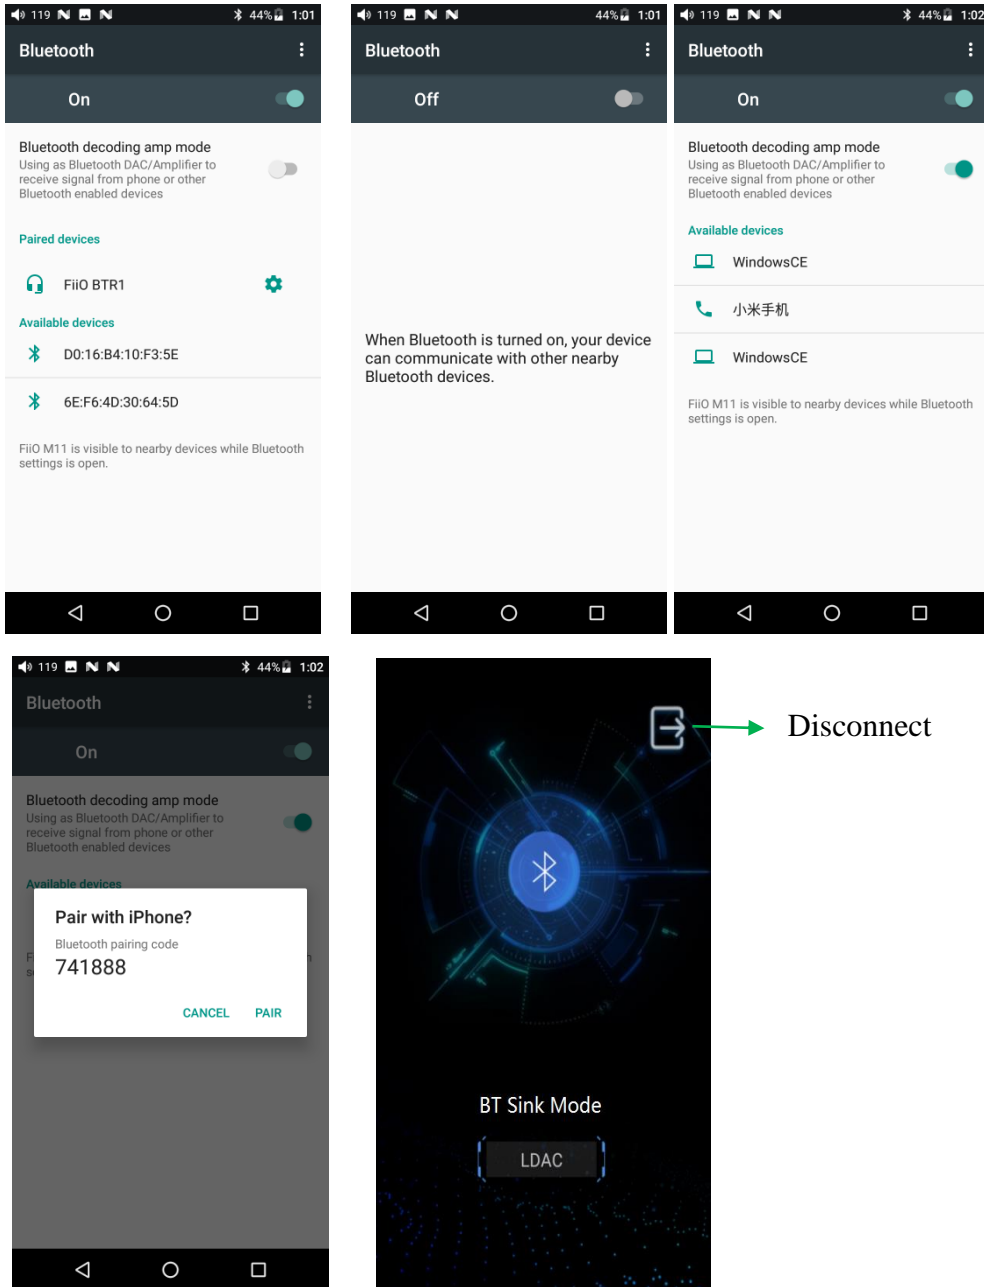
119 44% 1:01

Bluetooth

On

Bluetooth decoding amp mode
Using as Bluetooth DAC/Amplifier to receive signal from phone or other Bluetooth enabled devices

Paired devices

FiiO BTR1

Available devices

D0:16:B4:10:F3:5E

6E:F6:4D:30:64:5D

FiiO M11 is visible to nearby devices while Bluetooth settings is open.

119 44% 1:01

Bluetooth

Off

When Bluetooth is turned on, your device can communicate with other nearby Bluetooth devices.

119 44% 1:02

Bluetooth

On

Bluetooth decoding amp mode
Using as Bluetooth DAC/Amplifier to receive signal from phone or other Bluetooth enabled devices

Available devices

WindowsCE

小米手机

WindowsCE

FiiO M11 is visible to nearby devices while Bluetooth settings is open.

119 44% 1:02

Bluetooth

On

Bluetooth decoding amp mode
Using as Bluetooth DAC/Amplifier to receive signal from phone or other Bluetooth enabled devices

Available devices

Pair with iPhone?
Bluetooth pairing code
741888

CANCEL PAIR

Disconnect

BT Sink Mode

LDAC